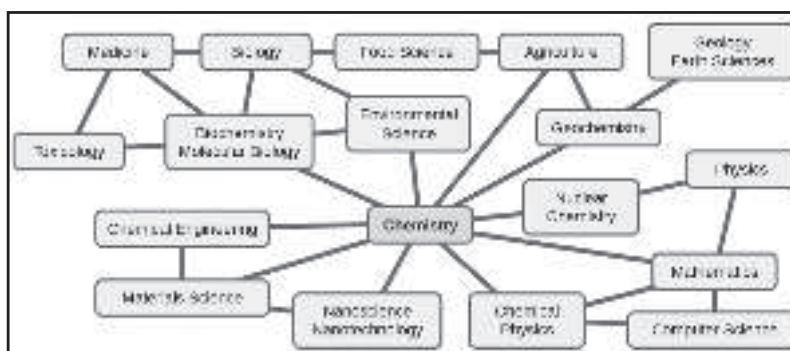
Medicine

Biology

Food Science

Agriculture

Geology
Earth Sciences

Toxicology

Biochemistry
Molecular Biology

Environmental
Science

Geochemistry

Physics

Nuclear
Chemistry

Chemical Engineering

Chemistry

Mathematics

Materials Science

Nanoscience
Nanotechnology

Chemical
Physics

Computer Science